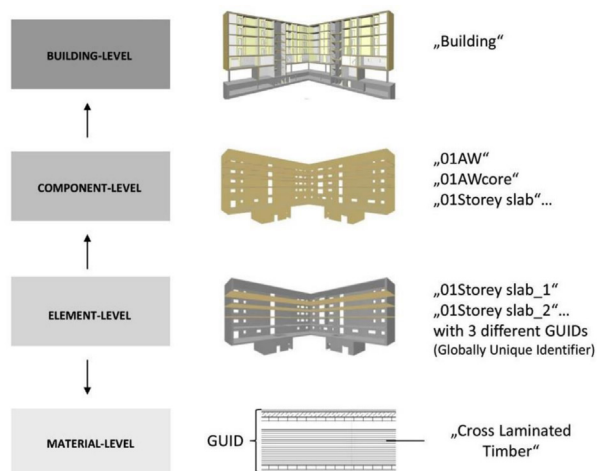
BUILDING-LEVEL

„Building“

COMPONENT-LEVEL

„01AW“
„01AWcore“
„01Storey slab“...

ELEMENT-LEVEL

„01Storey slab_1“
„01Storey slab_2“...
with 3 different GUIDs
(Globally Unique Identifier)

MATERIAL-LEVEL

GUID

„Cross Laminated Timber“